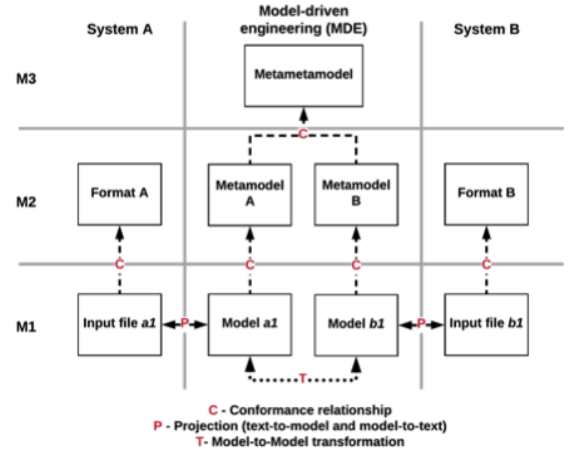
System A

Model-driven engineering (MDE)

System B

M3

Metametamodel

C

M2

Format A

Metamodel A

Metamodel B

Format B

C

C

C

C

M1

Input file a1

P

Model a1

Model b1

P

Input file b1

T

C - Conformance relationship
P - Projection (text-to-model and model-to-text)
T- Model-to-Model transformation